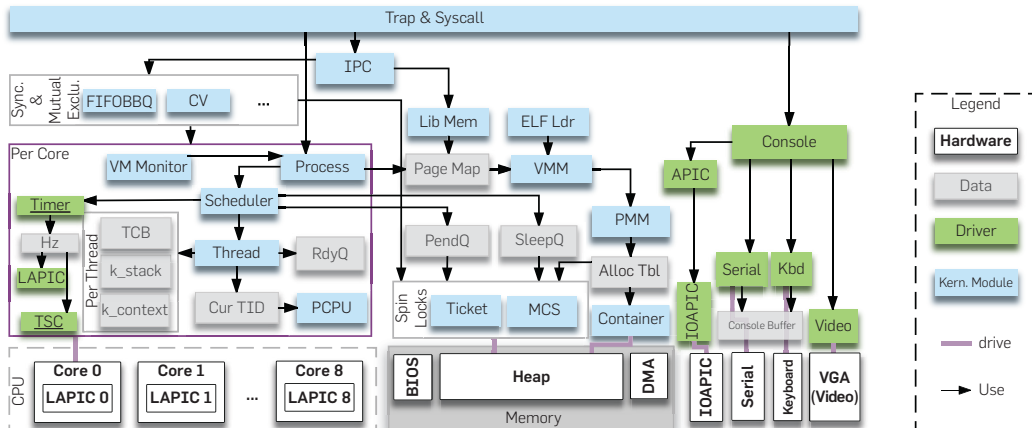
Trap & Syscall

IPC

Sync. & Mutual Exclu.

FIFOBBQ

CV

...

Lib Mem

ELF Ldr

Console

Per Core

VM Monitor

Process

Page Map

VMM

APIC

Scheduler

PMM

Timer

Hz

Per Thread

TCB

k_stack

k_context

Thread

RdyQ

Cur TID

PCPU

PendQ

SleepQ

Alloc Tbl

Serial

Kbd

LAPIC

TSC

Spin Locks

Ticket

MCS

Container

IOAPIC

Console Buffer

Video

CPU

Core 0

LAPIC 0

Core 1

LAPIC 1

...

Core 8

LAPIC 8

BIOS

Heap

DMA

Memory

IOAPIC

Serial

Keyboard

VGA (Video)

Legend

Hardware

Data

Driver

Kern. Module

drive

Use